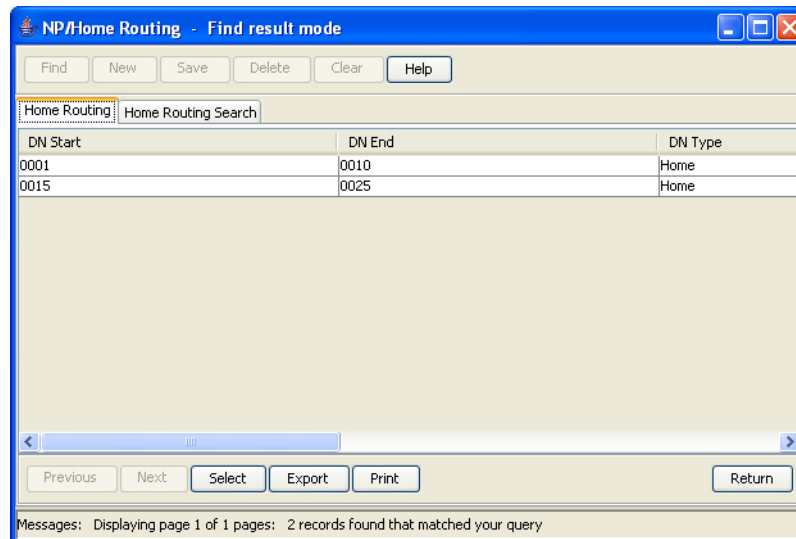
NP/Home Routing - Find result mode

Find New Save Delete Clear Help

Home Routing | Home Routing Search

| DN Start | DN End | DN Type |
|---|---|---|
| 0001 | 0010 | Home |
| 0015 | 0025 | Home |

Previous Next Select Export Print Return

Messages: Displaying page 1 of 1 pages: 2 records found that matched your query